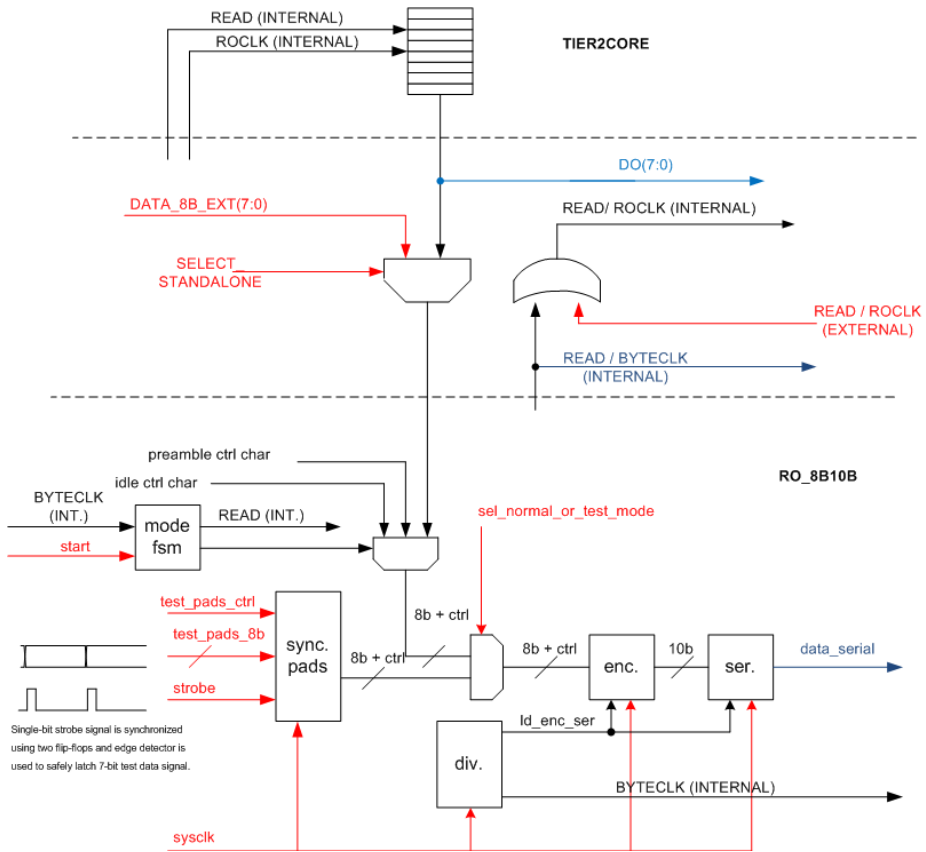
READ (INTERNAL)
ROCLK (INTERNAL)
TIER2CORE
DO(7:0)
DATA_8B_EXT(7:0)
READ/ ROCLK (INTERNAL)
SELECT_
STANDALONE
READ / ROCLK
(EXTERNAL)
READ / BYTECLK
(INTERNAL)
preamble ctrl char
idle ctrl char
RO_8B10B
BYTECLK
(INT.)
mode
fsm
READ (INT.)
start
sel_normal_or_test_mode
test_pads_ctrl
test_pads_8b
strobe
sync.
pads
8b + ctrl
8b + ctrl
8b + ctrl
enc.
10b
ser.
data_serial
ld_enc_ser
Single-bit strobe signal is synchronized using two flip-flops and edge detector is used to safely latch 7-bit test data signal.
div.
BYTECLK (INTERNAL)
sysclk